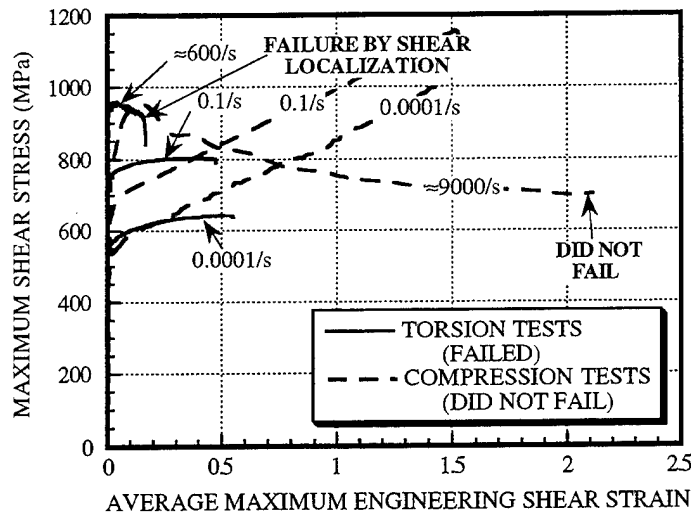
1200

1000

800

600

400

200

0

MAXIMUM SHEAR STRESS (MPa)

≈600/s

FAILURE BY SHEAR LOCALIZATION

0.1/s

0.1/s

0.0001/s

≈9000/s

DID NOT FAIL

0.0001/s

TORSION TESTS (FAILED)

COMPRESSION TESTS (DID NOT FAIL)

0 0.5 1 1.5 2 2.5

AVERAGE MAXIMUM ENGINEERING SHEAR STRAIN